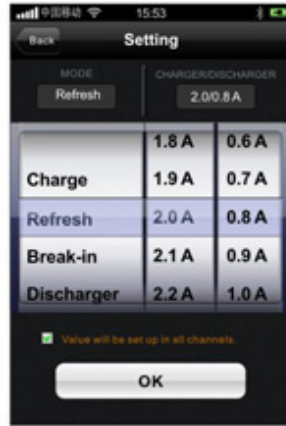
中国移动 15:53

Back Setting

MODE
Refresh

CHARGER/DISCHARGER
2.0/0.8 A

| | 1.8 A | 0.6 A |
|---|---|---|
| Charge | 1.9 A | 0.7 A |
| Refresh | 2.0 A | 0.8 A |
| Break-in | 2.1 A | 0.9 A |
| Discharger | 2.2 A | 1.0 A |

Value will be set up in all channels.

OK